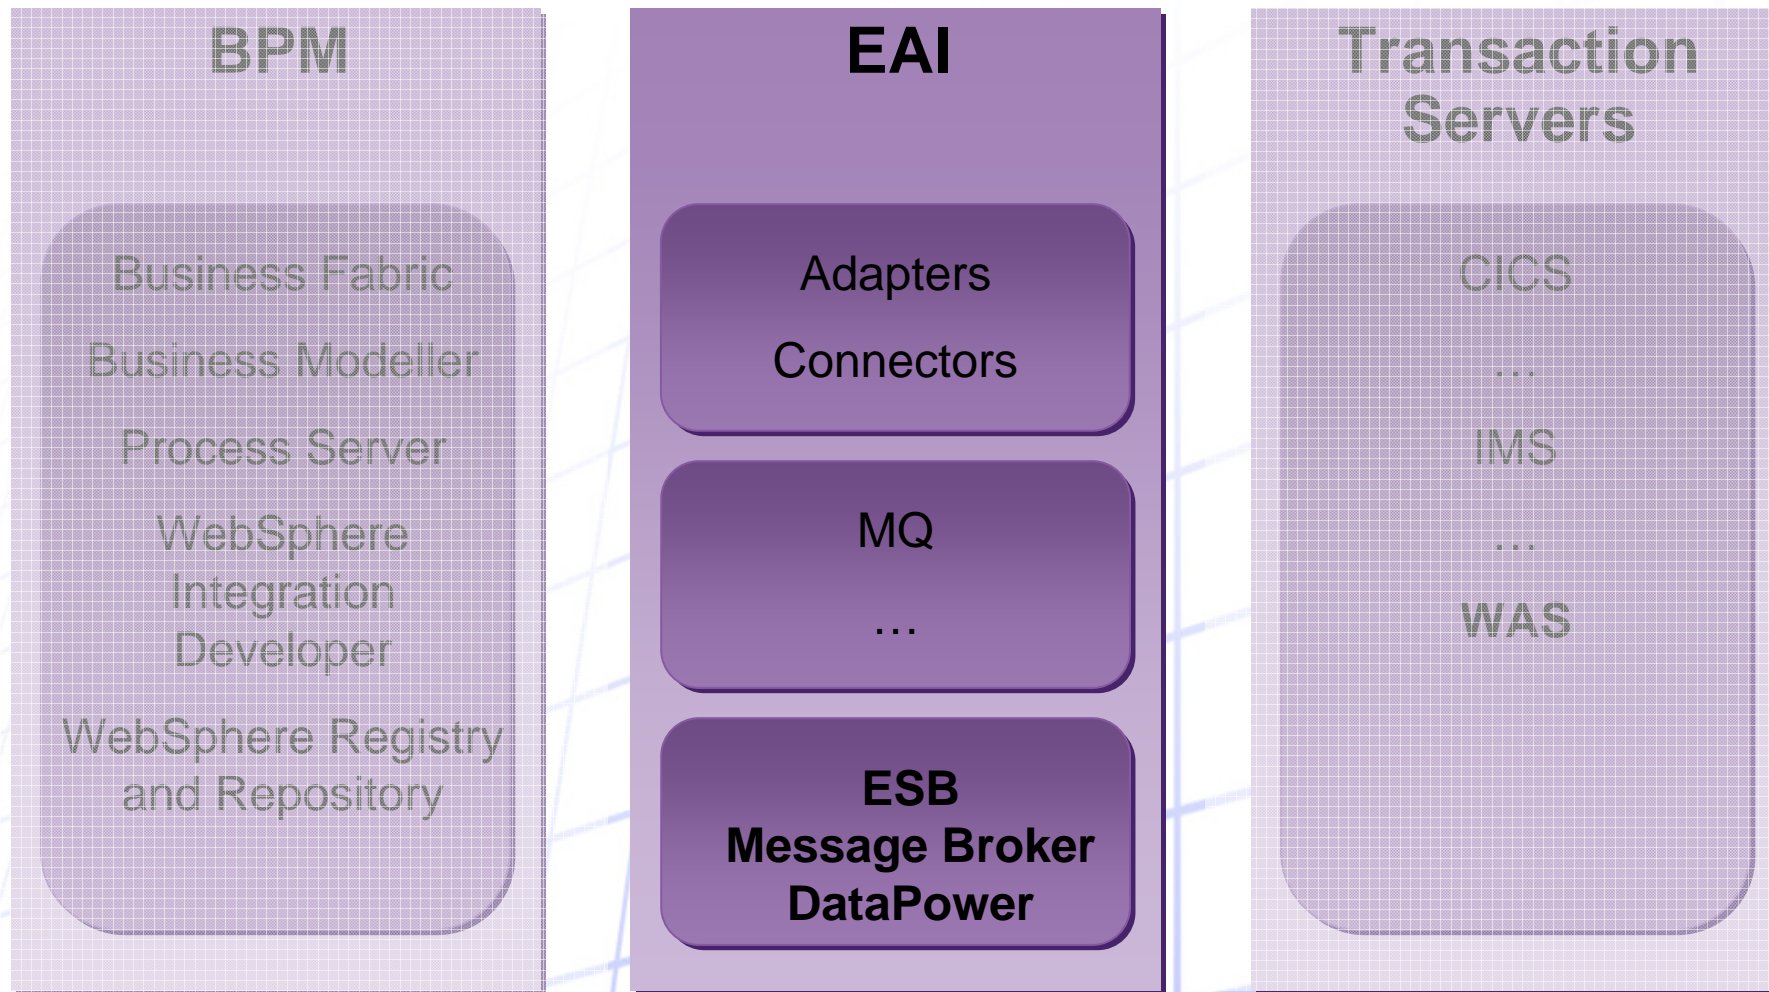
BPM

Business Fabric

Business Modeller

Process Server

WebSphere Integration Developer

WebSphere Registry and Repository

EAI

Adapters

Connectors

MQ

…

ESB
Message Broker
DataPower

Transaction Servers

CICS

…

IMS

…

WAS